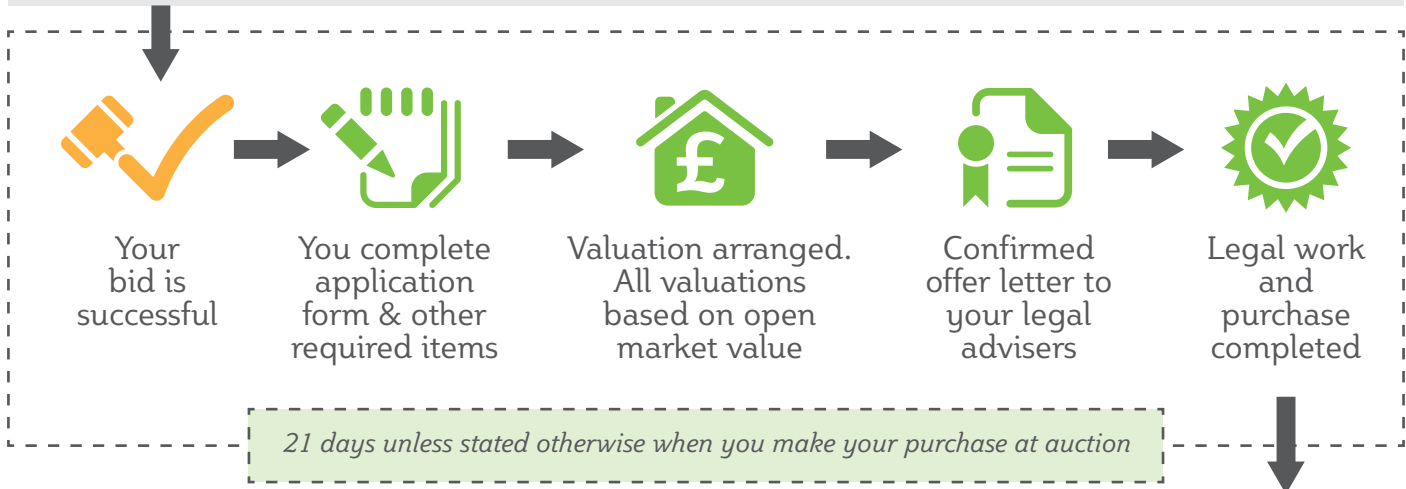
£

Your bid is successful

You complete application form & other required items

Valuation arranged. All valuations based on open market value

Confirmed offer letter to your legal advisers

Legal work and purchase completed

21 days unless stated otherwise when you make your purchase at auction